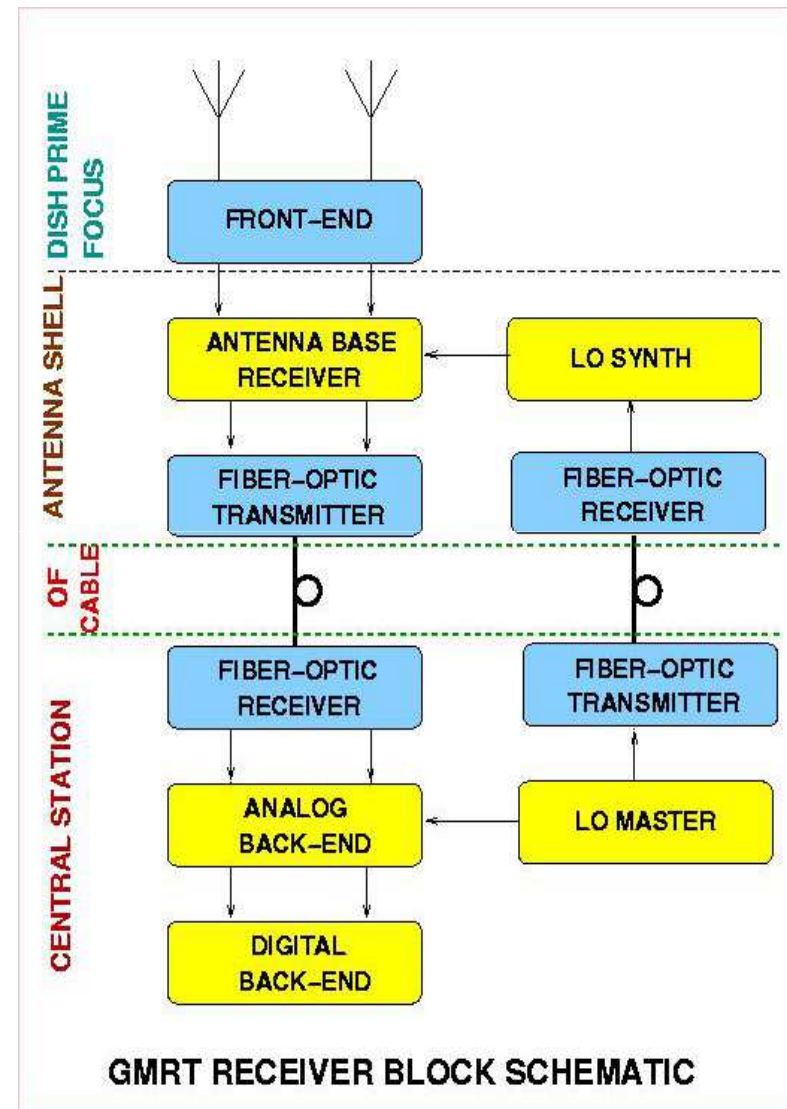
DISH PRIME FOCUS

FRONT-END

ANTENNA SHELL

ANTENNA BASE RECEIVER

LO SYNTH

FIBER-OPTIC TRANSMITTER

FIBER-OPTIC RECEIVER

OF CABLE

CENTRAL STATION

FIBER-OPTIC RECEIVER

FIBER-OPTIC TRANSMITTER

ANALOG BACK-END

LO MASTER

DIGITAL BACK-END

GMRT RECEIVER BLOCK SCHEMATIC